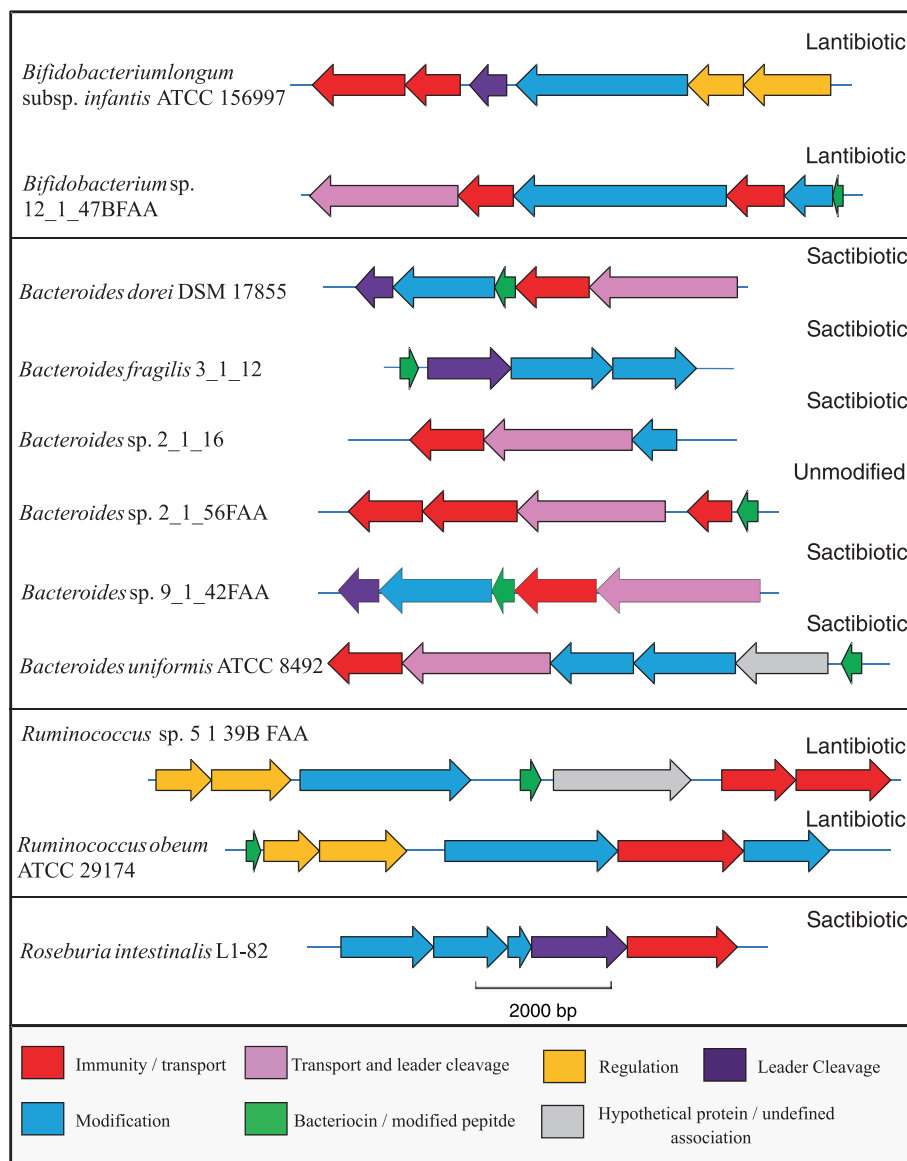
*Bifidobacteriumlongum* subsp. *infantis* ATCC 156997

Lantibiotic

*Bifidobacterium* sp. 12_1_47BFAA

Lantibiotic

*Bacteroides dorei* DSM 17855

Sactibiotic

*Bacteroides fragilis* 3_1_12

Sactibiotic

*Bacteroides* sp. 2_1_16

Sactibiotic

*Bacteroides* sp. 2_1_56FAA

Unmodified

*Bacteroides* sp. 9_1_42FAA

Sactibiotic

*Bacteroides uniformis* ATCC 8492

Sactibiotic

*Ruminococcus* sp. 5 1 39B FAA

Lantibiotic

*Ruminococcus obeum* ATCC 29174

Lantibiotic

*Roseburia intestinalis* L1-82

Sactibiotic

2000 bp

Immunity / transport
Transport and leader cleavage
Regulation
Leader Cleavage
Modification
Bacteriocin / modified pepitde
Hypothetical protein / undefined association